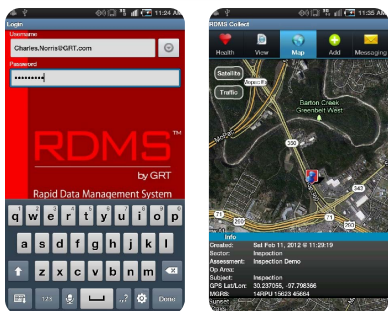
11:24 AM

Login

Username

Charles.Norris@GRT.com

Password

•••••••••

RDMS™

by GRT

Rapid Data Management System

q w e r t y u i o p

a s d f g h j k l

z x c v b n m

?123

Done

11:35 AM

RDMS Collect

Health

View

Map

Add

Messaging

Satellite

Traffic

Barton Creek Greenbelt West

360

343

Info

Created: Sat Feb 11, 2012 at 11:29:19

Sector: Inspection

Assessment: Inspection Demo

Op Area:

Subject: Inspection

GPS Lat/Lon: 30.237055, -97.798396

MGRS: 14RPU 15623 45664